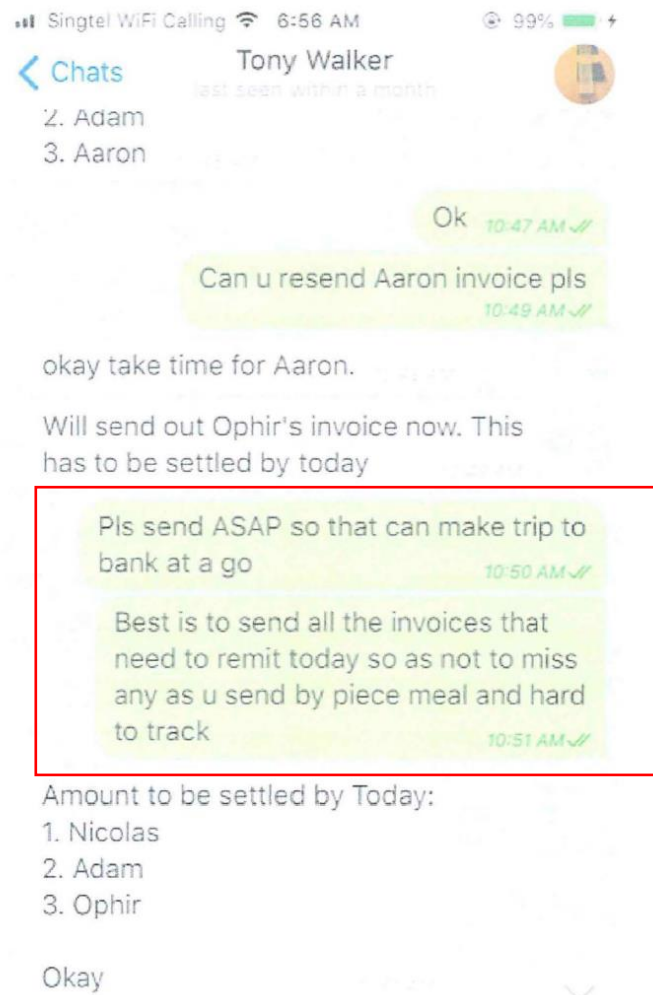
Singtel WiFi Calling 6:56 AM 99%

< Chats Tony Walker last seen within a month

2. Adam
3. Aaron

Ok 10:47 AM

Can u resend Aaron invoice pls 10:49 AM

okay take time for Aaron.

Will send out Ophir's invoice now. This has to be settled by today

Pls send ASAP so that can make trip to bank at a go 10:50 AM

Best is to send all the invoices that need to remit today so as not to miss any as u send by piece meal and hard to track 10:51 AM

Amount to be settled by Today:
1. Nicolas
2. Adam
3. Ophir

Okay